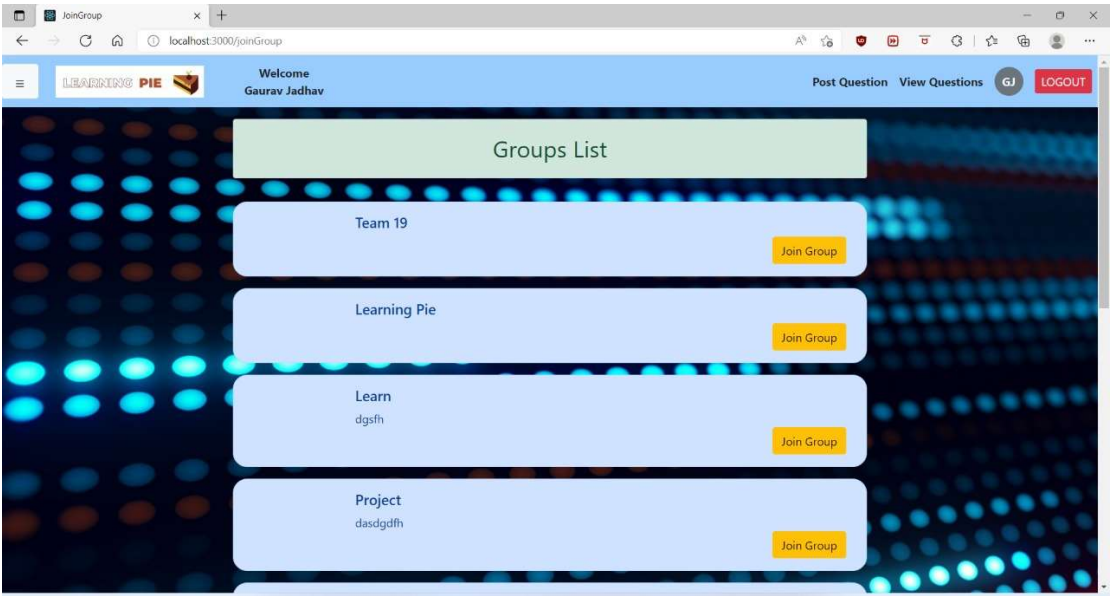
JoinGroup

localhost:3000/joinGroup

LEARNING PIE

Welcome
Gaurav Jadhav

Post Question View Questions GJ LOGOUT

Groups List

Team 19

Join Group

Learning Pie

Join Group

Learn

dgsfh

Join Group

Project

dasdgdfh

Join Group